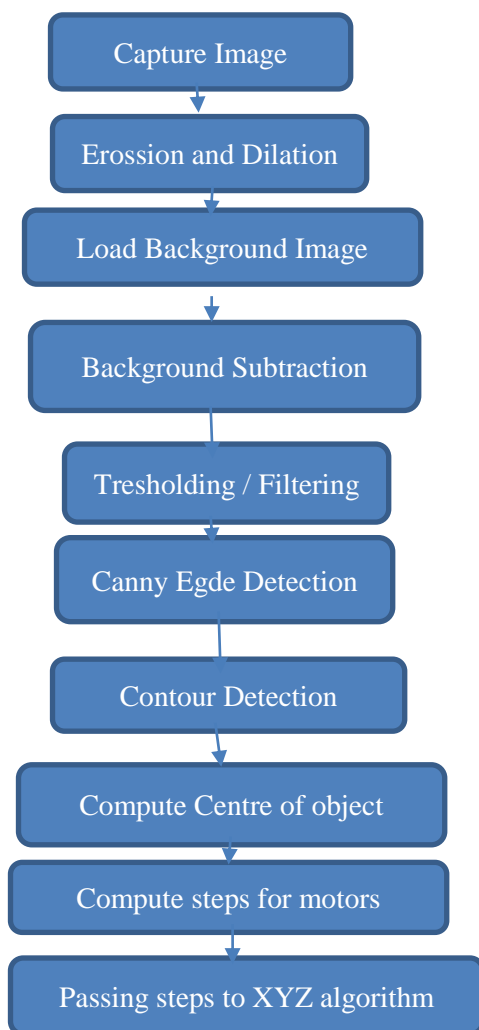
Capture Image

Erossion and Dilation

Load Background Image

Background Subtraction

Tresholding / Filtering

Canny Egde Detection

Contour Detection

Compute Centre of object

Compute steps for motors

Passing steps to XYZ algorithm